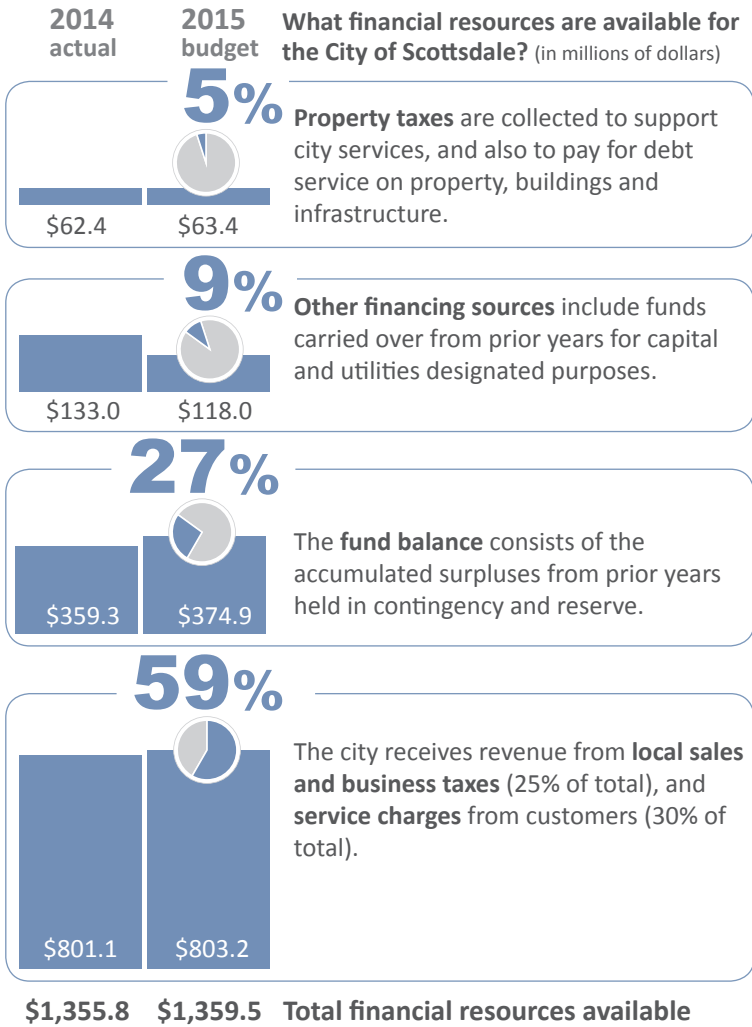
2014 actual

2015 budget

What financial resources are available for the City of Scottsdale? (in millions of dollars)

5%

Property taxes are collected to support city services, and also to pay for debt service on property, buildings and infrastructure.

$62.4 $63.4

9%

Other financing sources include funds carried over from prior years for capital and utilities designated purposes.

$133.0 $118.0

27%

The fund balance consists of the accumulated surpluses from prior years held in contingency and reserve.

$359.3 $374.9

59%

The city receives revenue from local sales and business taxes (25% of total), and service charges from customers (30% of total).

$801.1 $803.2

$1,355.8 $1,359.5 Total financial resources available